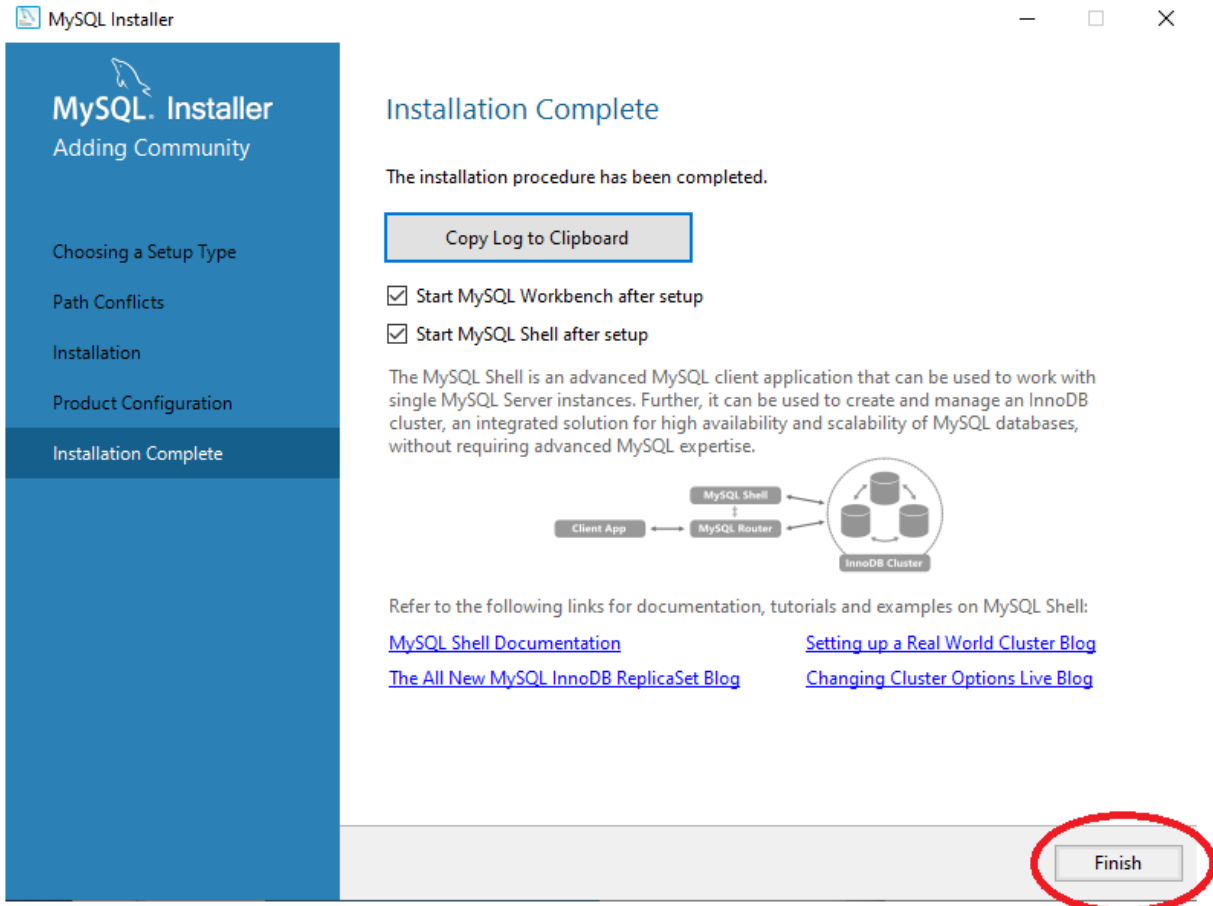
MySQL Installer

MySQL. Installer
Adding Community

Choosing a Setup Type
Path Conflicts
Installation
Product Configuration
Installation Complete

Installation Complete

The installation procedure has been completed.

Copy Log to Clipboard

Start MySQL Workbench after setup
Start MySQL Shell after setup

The MySQL Shell is an advanced MySQL client application that can be used to work with single MySQL Server instances. Further, it can be used to create and manage an InnoDB cluster, an integrated solution for high availability and scalability of MySQL databases, without requiring advanced MySQL expertise.

MySQL Shell
Client App
MySQL Router
InnoDB Cluster

Refer to the following links for documentation, tutorials and examples on MySQL Shell:

MySQL Shell Documentation
Setting up a Real World Cluster Blog
The All New MySQL InnoDB ReplicaSet Blog
Changing Cluster Options Live Blog

Finish